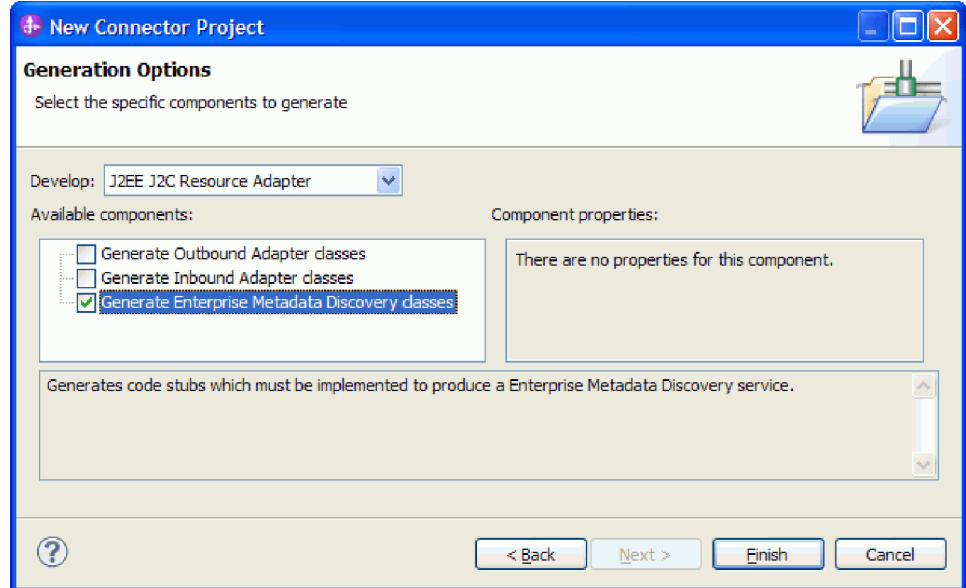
New Connector Project

Generation Options

Select the specific components to generate

Develop: J2EE J2C Resource Adapter

Available components:

Generate Outbound Adapter classes

Generate Inbound Adapter classes

Generate Enterprise Metadata Discovery classes

Component properties:

There are no properties for this component.

Generates code stubs which must be implemented to produce a Enterprise Metadata Discovery service.

< Back

Next >

Finish

Cancel